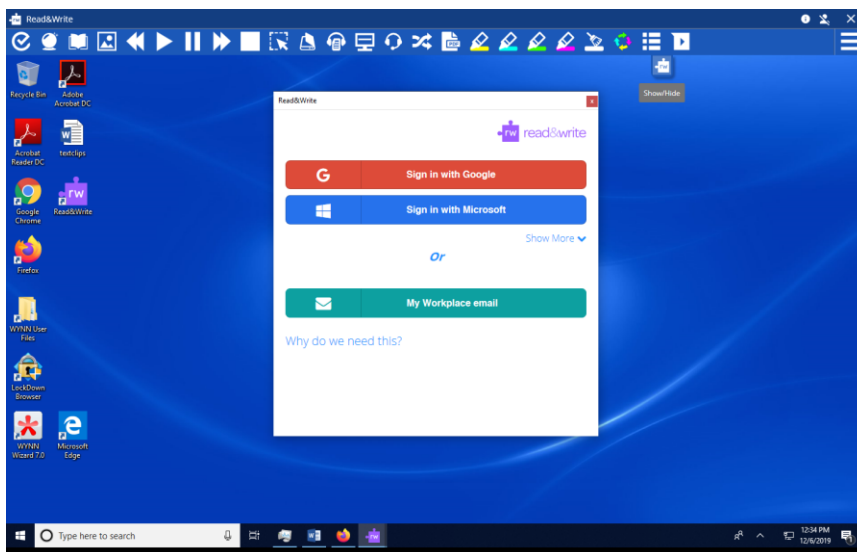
Read&Write

Show/Hide

Recycle Bin

Adobe Acrobat DC

Acrobat Reader DC

textclips

Google Chrome

Read&Write

Firefox

WYNN User Files

LockDown Browser

WYNN Wizard 7.0

Microsoft Edge

Read&Write

rw read&write

Sign in with Google

Sign in with Microsoft

Show More

Or

My Workplace email

Why do we need this?

Type here to search

12:34 PM
12/6/2019